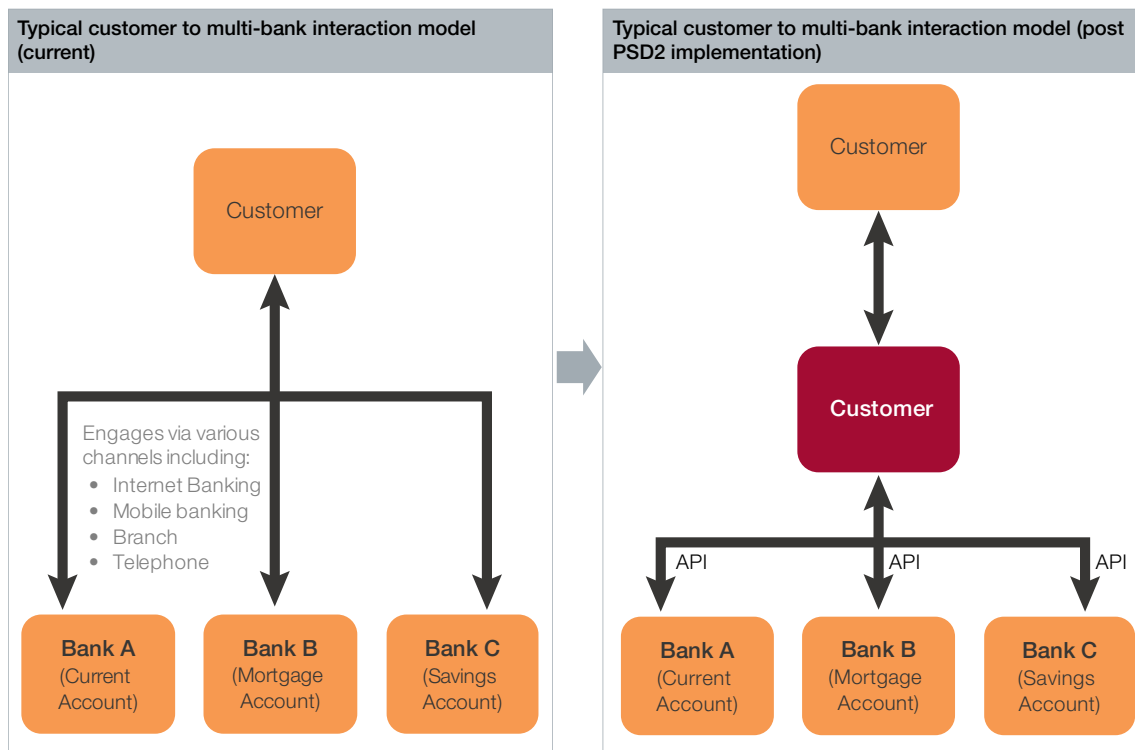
Typical customer to multi-bank interaction model (current)

Customer

Engages via various channels including:
- Internet Banking
- Mobile banking
- Branch
- Telephone

Bank A (Current Account)

Bank B (Mortgage Account)

Bank C (Savings Account)

Typical customer to multi-bank interaction model (post PSD2 implementation)

Customer

Customer

API

API

API

Bank A (Current Account)

Bank B (Mortgage Account)

Bank C (Savings Account)